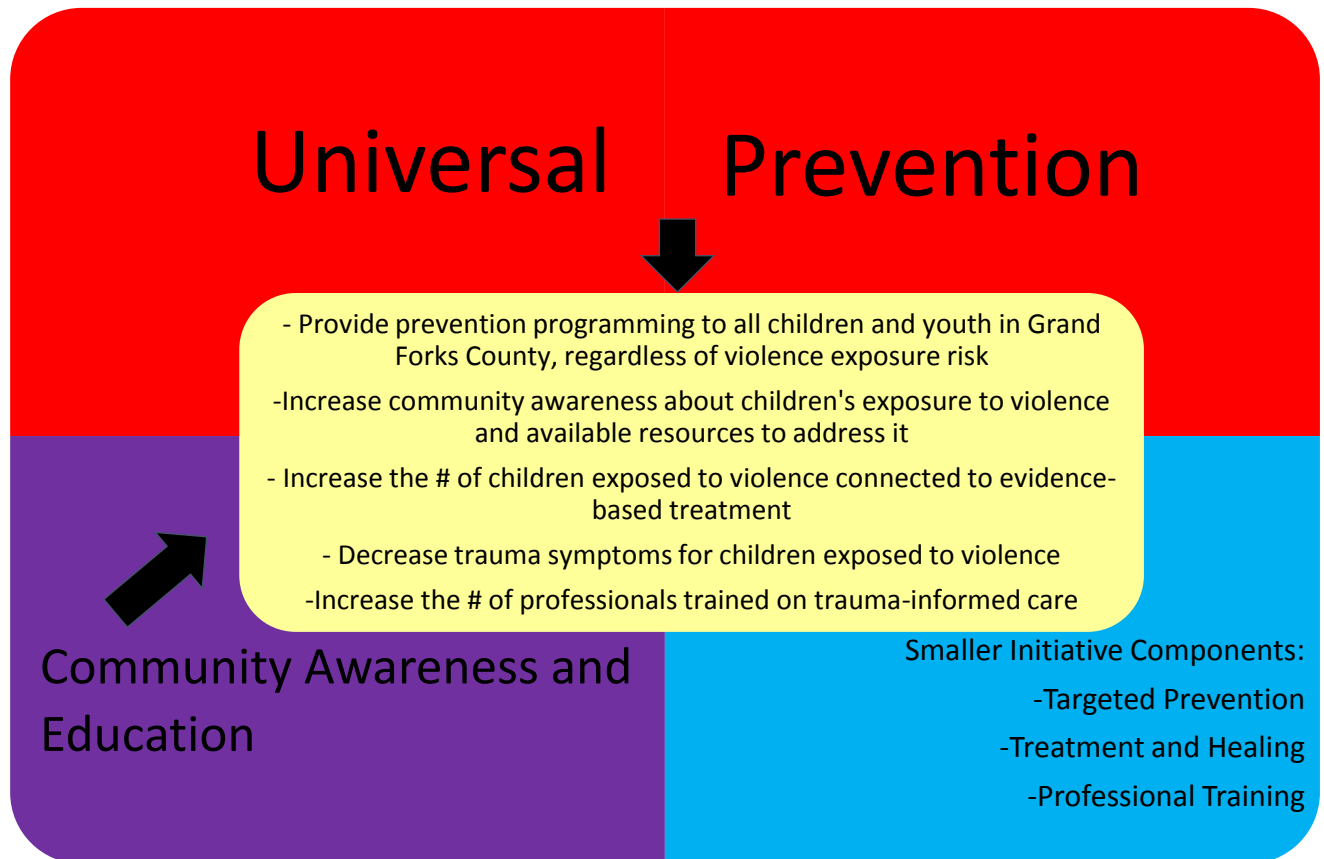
Universal Prevention

- Provide prevention programming to all children and youth in Grand Forks County, regardless of violence exposure risk

-Increase community awareness about children's exposure to violence and available resources to address it

- Increase the # of children exposed to violence connected to evidence-based treatment

- Decrease trauma symptoms for children exposed to violence

-Increase the # of professionals trained on trauma-informed care

Community Awareness and Education

Smaller Initiative Components:

-Targeted Prevention

-Treatment and Healing

-Professional Training